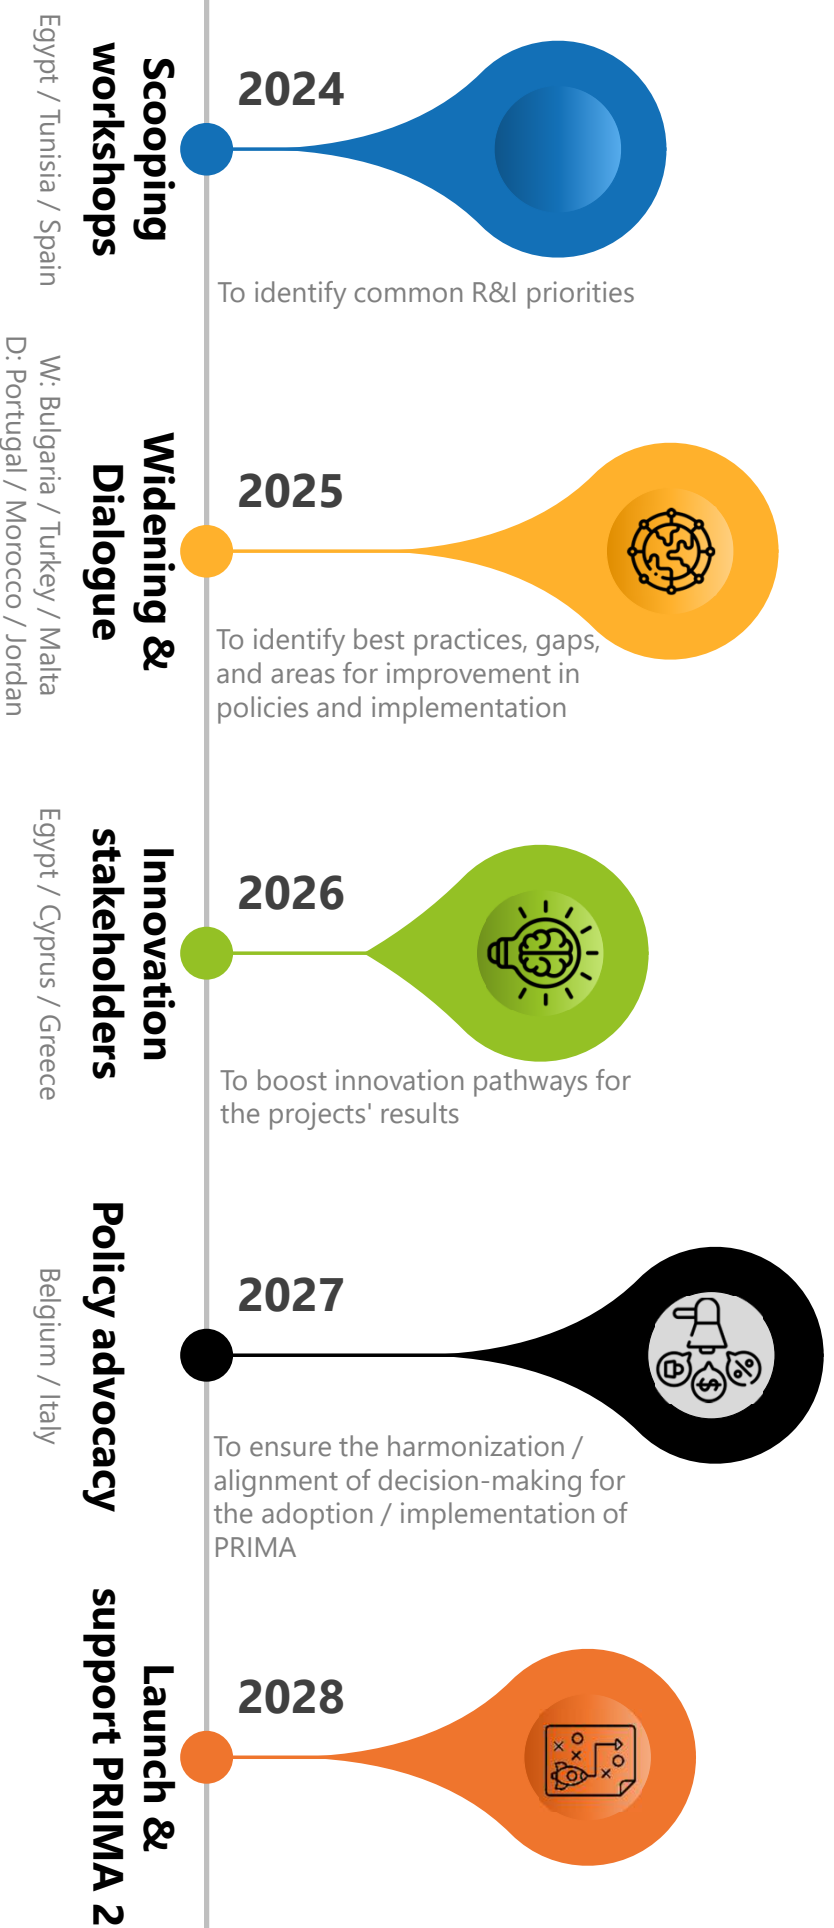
Scooping workshops
Egypt / Tunisia / Spain

2024

To identify common R&I priorities

Widening & Dialogue
W: Bulgaria / Turkey / Malta
D: Portugal / Morocco / Jordan

2025

To identify best practices, gaps, and areas for improvement in policies and implementation

Innovation stakeholders
Egypt / Cyprus / Greece

2026

To boost innovation pathways for the projects' results

Policy advocacy
Belgium / Italy

2027

To ensure the harmonization / alignment of decision-making for the adoption / implementation of PRIMA

Launch & support PRIMA 2

2028